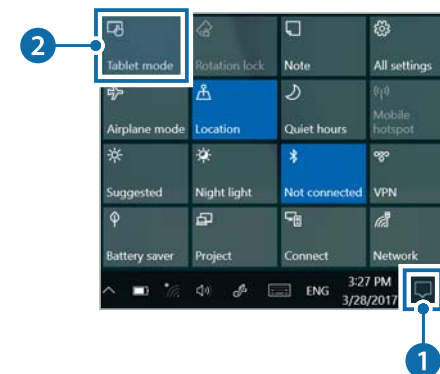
2

Tablet mode

Rotation lock

Note

All settings

Airplane mode

Location

Quiet hours

Mobile hotspot

Suggested

Night light

Not connected

VPN

Battery saver

Project

Connect

Network

ENG

3:27 PM
3/28/2017

1